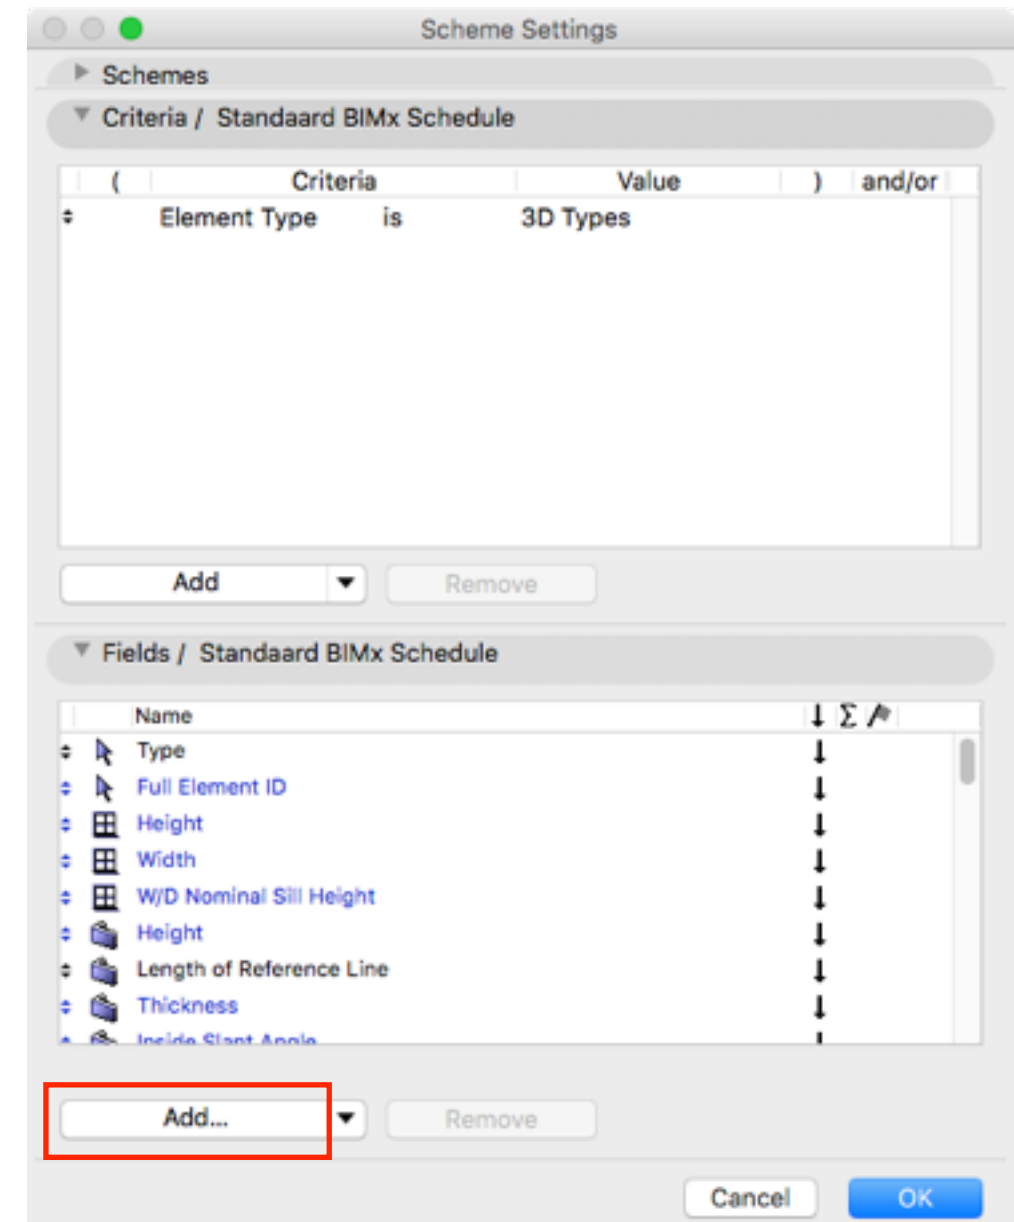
Scheme Settings

Schemes

Criteria / Standaard BIMx Schedule

| ( | Criteria | | Value | ) | and/or |
|---|---|---|---|---|---|
| | Element Type | is | 3D Types | | |

Add

Remove

Fields / Standaard BIMx Schedule

Name

Type

Full Element ID

Height

Width

W/D Nominal Sill Height

Height

Length of Reference Line

Thickness

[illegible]

Add...

Remove

Cancel

OK